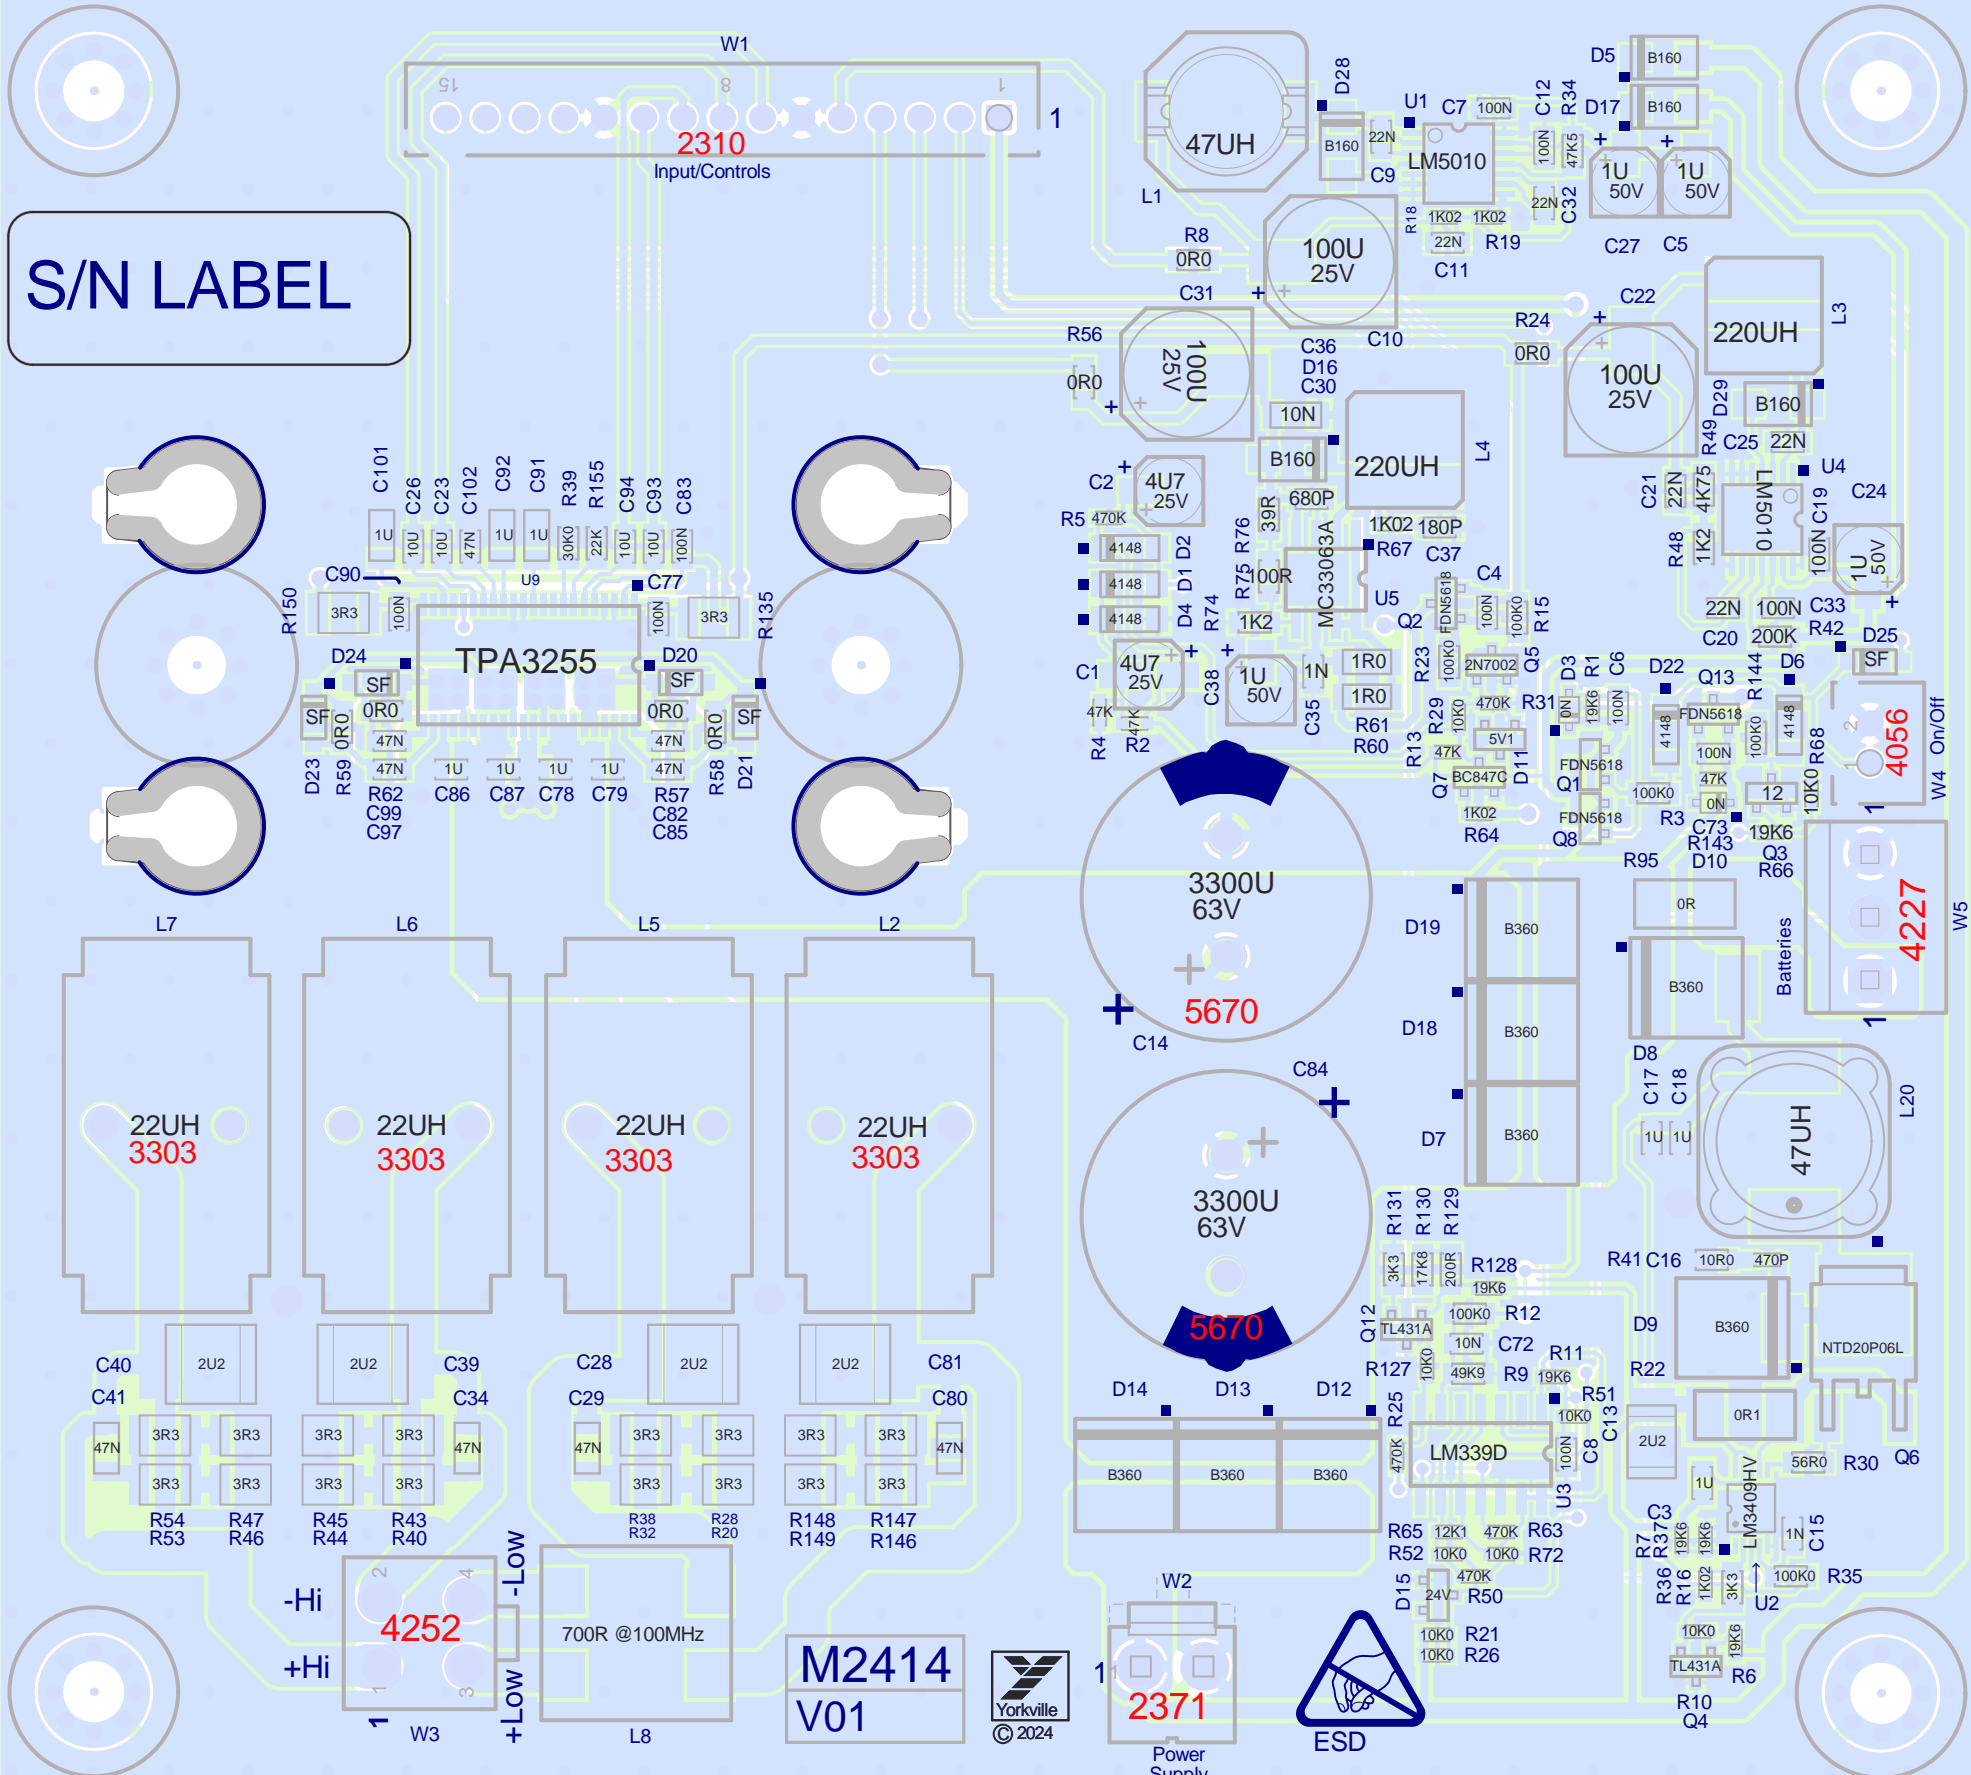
W1
15 8 1
1
2310
Input/Controls

S/N LABEL

47UH
L1
D28
B160
22N
C9
U1
C7 100N
LM5010
C12 R34
100N 47K5
D5 B160
D17 B160
1U 50V
1U 50V
C27 C5
C32 22N
R18 1K02 1K02
22N R19
C11
R8 0R0
100U 25V
C31
C10
R56
0R0
100U 25V
C36 D16 C30
10N
B160
220UH
L4
R24 0R0
C22
100U 25V
220UH
L3
D29 B160
R49 C25 22N
C2 4U7 25V
R5 470K
4148 D2
4148 D1
4148 D4
R76 39R 680P
R75 100R
R74 1K2
MC33063A
1K02 180P
R67 C37
U5
Q2
C4
FDN5618
100N 100K0 R15
C21 22N 4K75 LM5010 C19
U4
C24
R48 1K2 100N 1U 50V
22N 100N C33
C20 200K R42
D25 SF
C101 C26 C23 C102 C92 C91 R39 R155 C94 C93 C83
1U 10U 10U 47N 1U 1U 30K0 22K 10U 10U 100N
C90
U9
C77
R150 3R3 100N
TPA3255
100N 3R3 R135
D24 SF
D20 SF
SF 0R0 0R0 SF
0R0
47N 47N
47N 1U 1U 1U 1U 47N
D23 R59 R62 C99 C97 C86 C87 C78 C79 R57 C82 C85 R58 0R0 D21
C1 4U7 25V
47K 47K
R4 R2
C38 1U 50V 1N
1R0 1R0
C35 R61 R60
R23 2N7002 Q5
D3 R1 C6 D22
Q13 R144 D6
R29 10K0 470K R31 0N 19K6 100N
5V1
R13 47K
FDN5618
4148 4148
100N 100K0
Q7 BC847C D11
FDN5618 Q1
47K 0N
100K0
12
R68 10K0
4056
On/Off W4
1K02 R64
FDN5618 Q8
R3 C73 R143 D10
19K6 Q3 R66
3300U 63V
5670
C14
R95 0R
D19 B360
D18 B360
D7 B360
B360
D8
Batteries
4227
W5
C17 C18
1U 1U
47UH
L20
C84
3300U 63V
5670
L7 L6 L5 L2
22UH 3303
22UH 3303
22UH 3303
22UH 3303
C40 2U2 2U2 C39 C28 2U2 2U2 C81
C41 C34 C29 C80
47N 3R3 3R3 3R3 3R3 47N 47N 3R3 3R3 3R3 3R3 47N
3R3 3R3 3R3 3R3 3R3 3R3 3R3 3R3
R54 R53 R47 R46 R45 R44 R43 R40 R38 R32 R28 R20 R148 R149 R147 R146
R131 R130 R129
3K3 17K8 200R R128
19K6
Q12 TL431A 100K0 R12
10N C72
R127 10K0 49K9 R9 19K6 R11
R41 C16 10R0 470P
D9 B360 NTD20P06L
R22
R51
D14 D13 D12
R25 10K0 C13
B360 B360 B360
470K LM339D 100N C8
U3
2U2 0R1
56R0 R30 Q6
1U
MC3409HV
R65 12K1 470K R63
R52 10K0 10K0 R72
D15 24V 470K R50
10K0 R21
10K0 R26
C3 R7 R37 19K6 19K6
1N C15
R36 R16 1K02 3K3 100K0 R35
U2
10K0 19K6
TL431A R6
R10 Q4
-Hi +Hi
4252
-Low +Low
W3
700R @100MHz
L8
M2414 V01
Yorkville © 2024
W2
2371
Power Supply
ESD